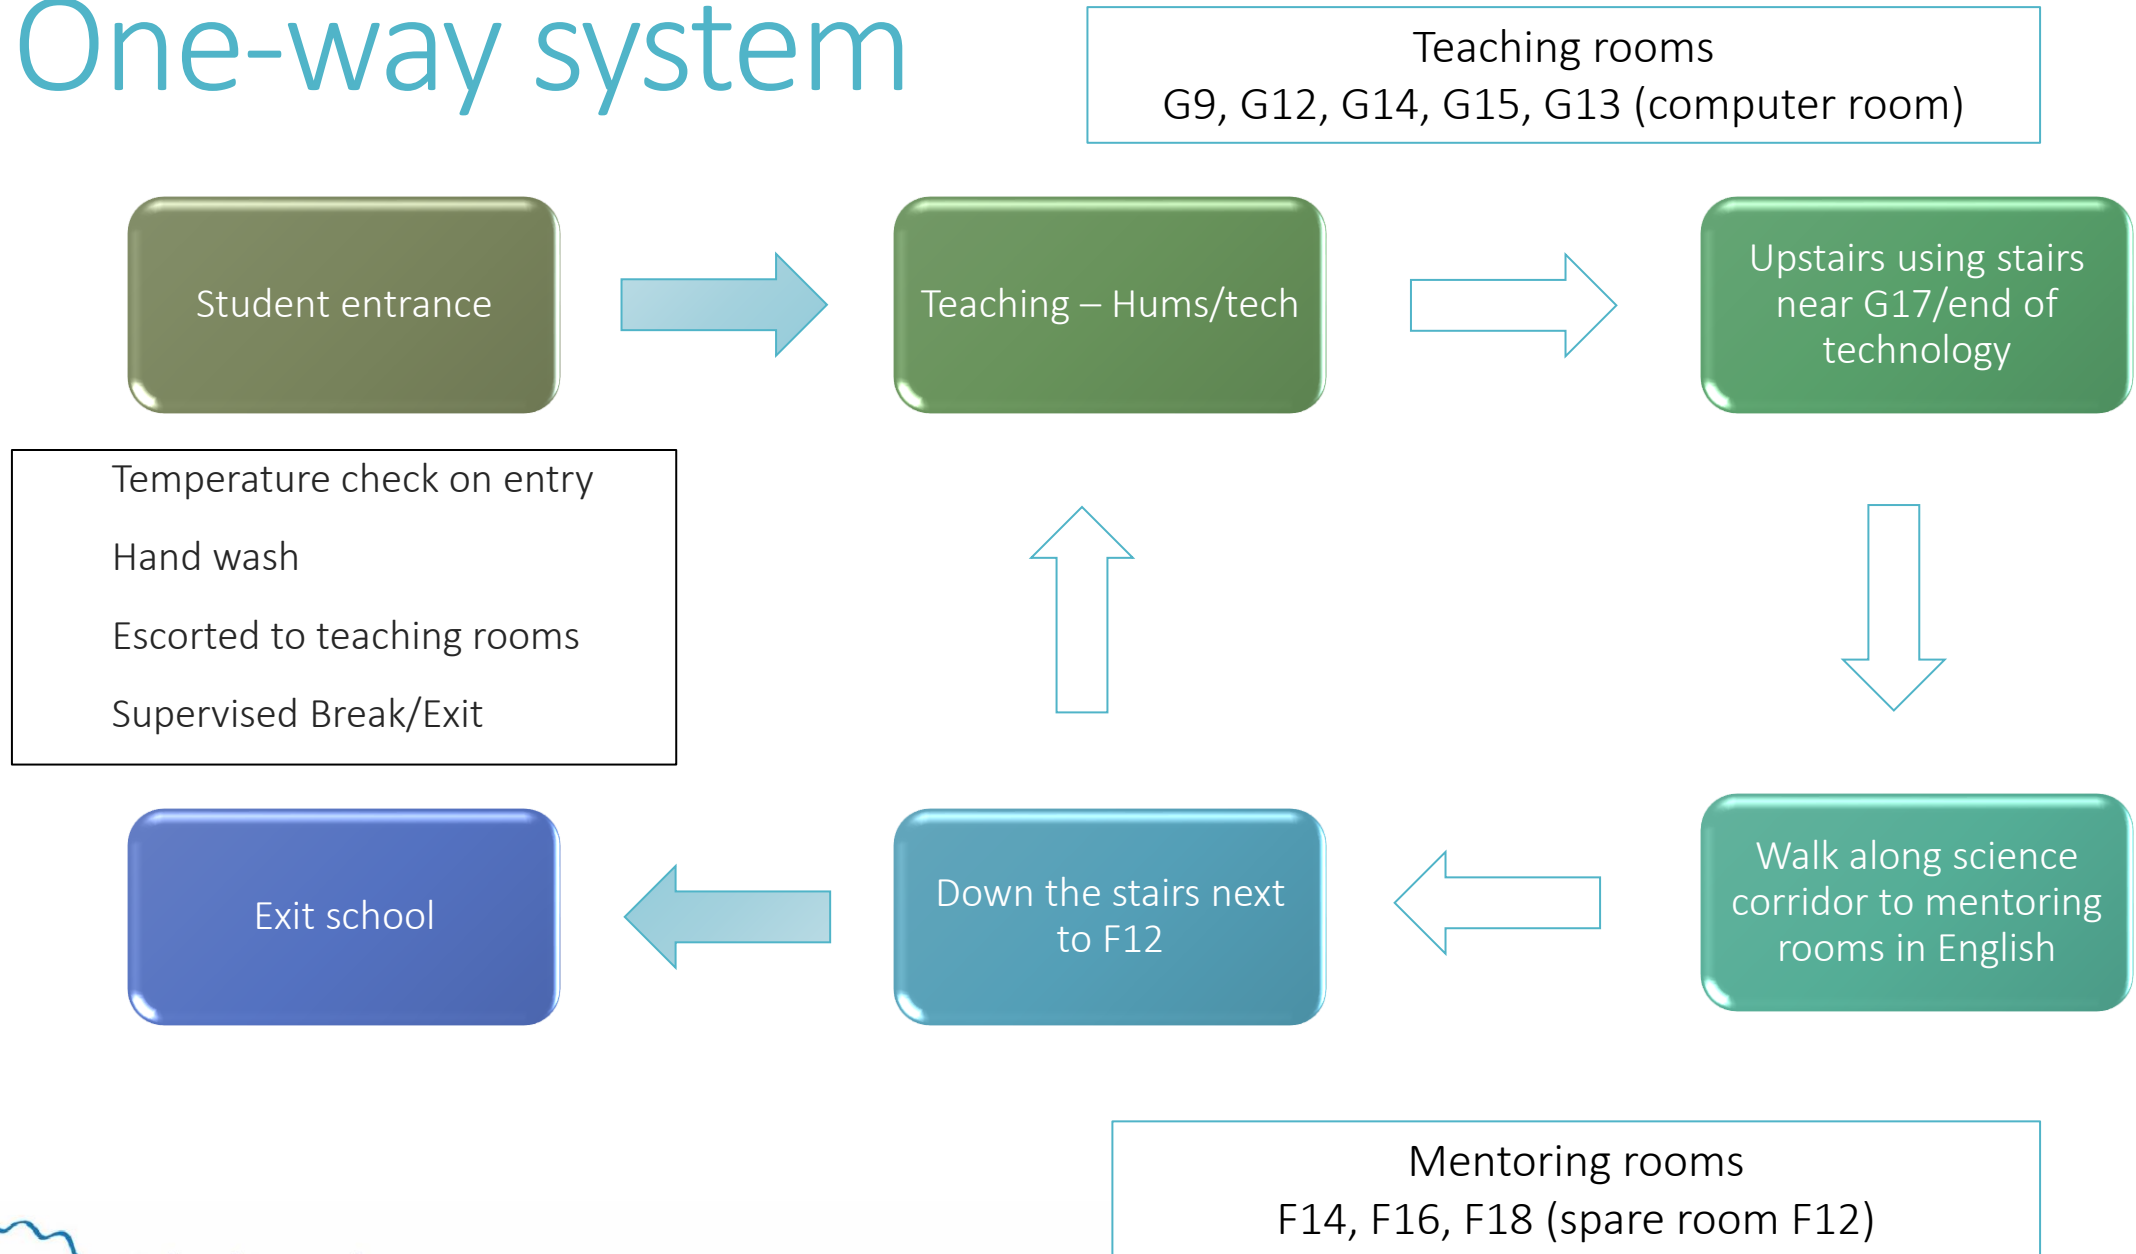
One-way system

Teaching rooms
G9, G12, G14, G15, G13 (computer room)

Student entrance

Teaching – Hums/tech

Upstairs using stairs near G17/end of technology

Temperature check on entry

Hand wash

Escorted to teaching rooms

Supervised Break/Exit

Walk along science corridor to mentoring rooms in English

Down the stairs next to F12

Exit school

Mentoring rooms
F14, F16, F18 (spare room F12)